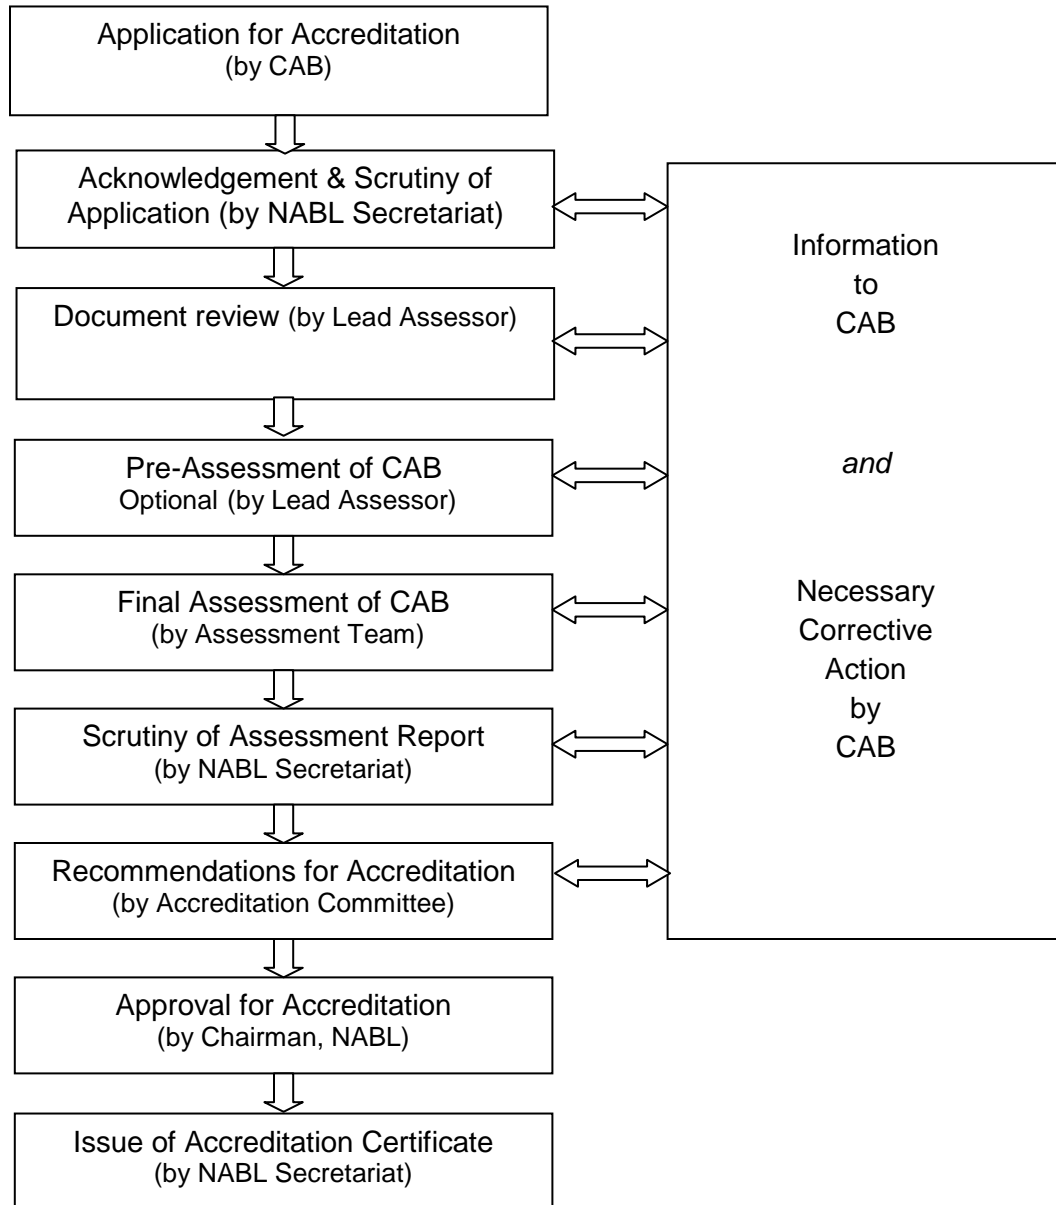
Application for Accreditation
(by CAB)

Acknowledgement & Scrutiny of Application (by NABL Secretariat)

Document review (by Lead Assessor)

Pre-Assessment of CAB
Optional (by Lead Assessor)

Final Assessment of CAB
(by Assessment Team)

Scrutiny of Assessment Report
(by NABL Secretariat)

Recommendations for Accreditation
(by Accreditation Committee)

Approval for Accreditation
(by Chairman, NABL)

Issue of Accreditation Certificate
(by NABL Secretariat)

Information to CAB

and

Necessary Corrective Action by CAB